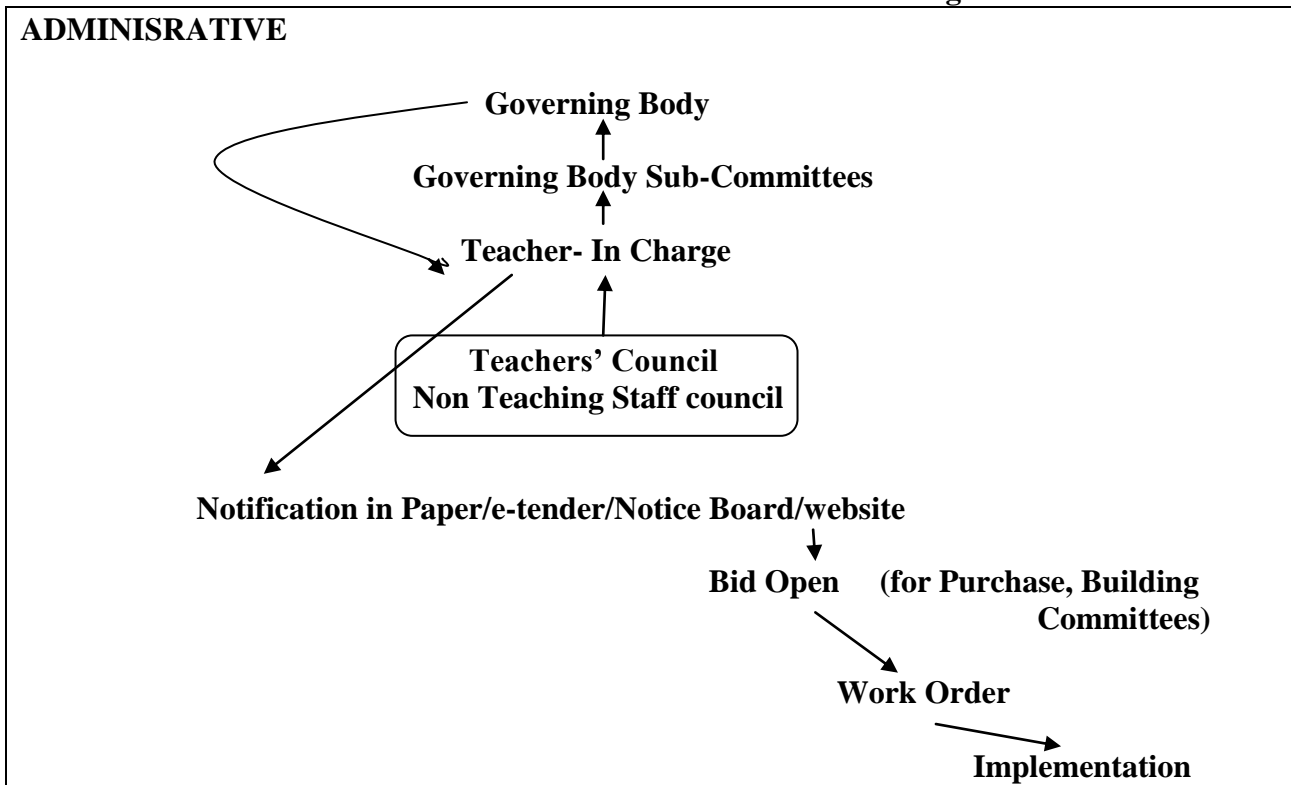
ADMINISRATIVE

Governing Body

Governing Body Sub-Committees

Teacher- In Charge

Teachers' Council
Non Teaching Staff council

Notification in Paper/e-tender/Notice Board/website

Bid Open (for Purchase, Building Committees)

Work Order

Implementation